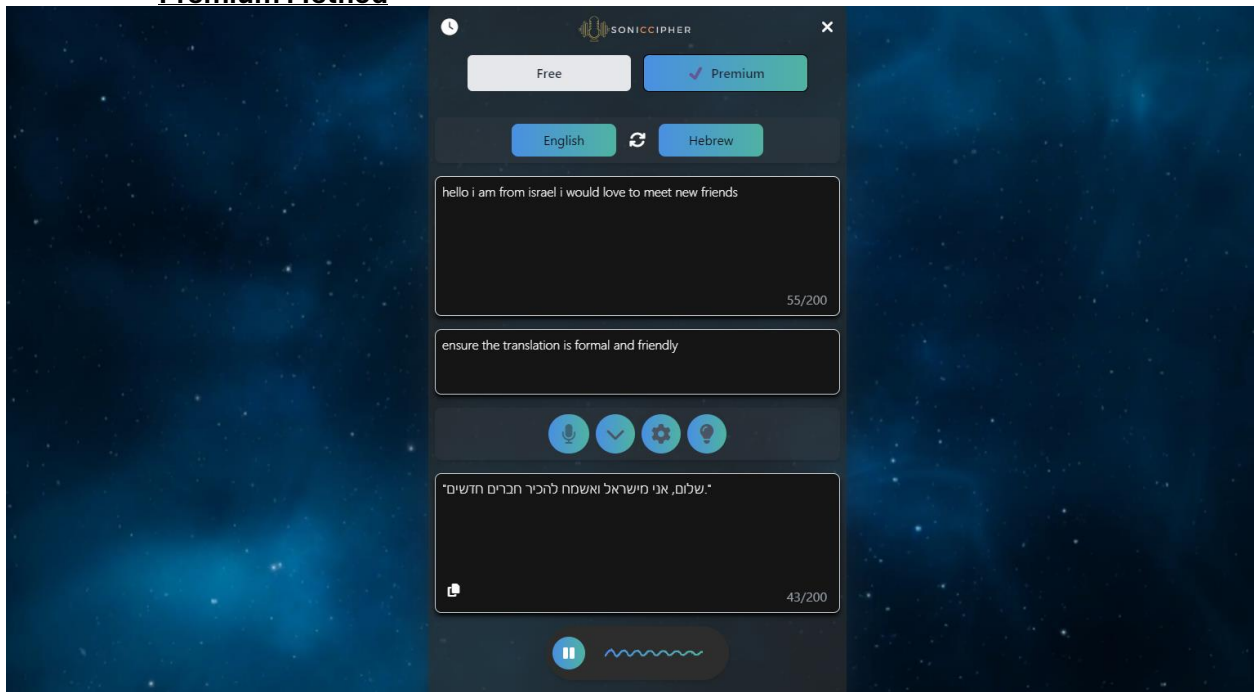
Premium Method

SONICCIPHER

Free

✓ Premium

English

Hebrew

hello i am from israel i would love to meet new friends

55/200

ensure the translation is formal and friendly

"שלום, אני מישראל ואשמח להכיר חברים חדשים."

43/200